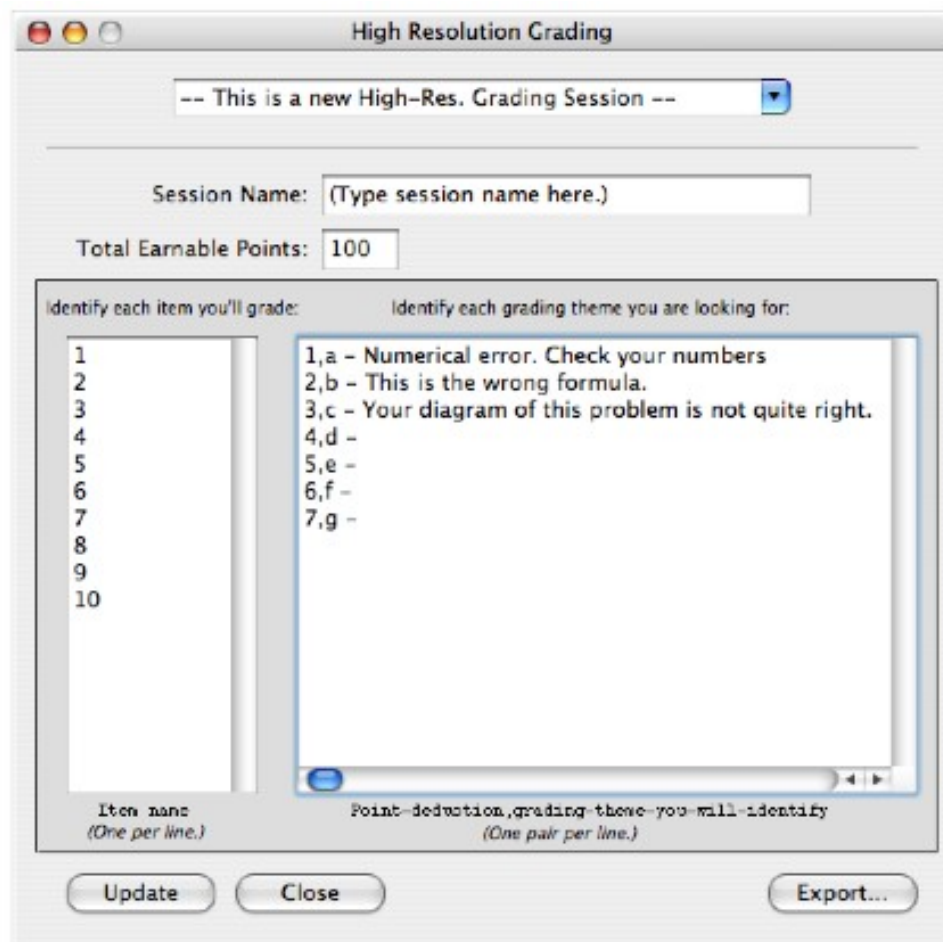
High Resolution Grading

-- This is a new High-Res. Grading Session --

Session Name: (Type session name here.)

Total Earnable Points: 100

Identify each item you'll grade:

Identify each grading theme you are looking for:

1
2
3
4
5
6
7
8
9
10

1,a – Numerical error. Check your numbers
2,b – This is the wrong formula.
3,c – Your diagram of this problem is not quite right.
4,d –
5,e –
6,f –
7,g –

Item name
(One per line.)

Point-deduction,grading-theme-you-will-identify
(One pair per line.)

Update

Close

Export...